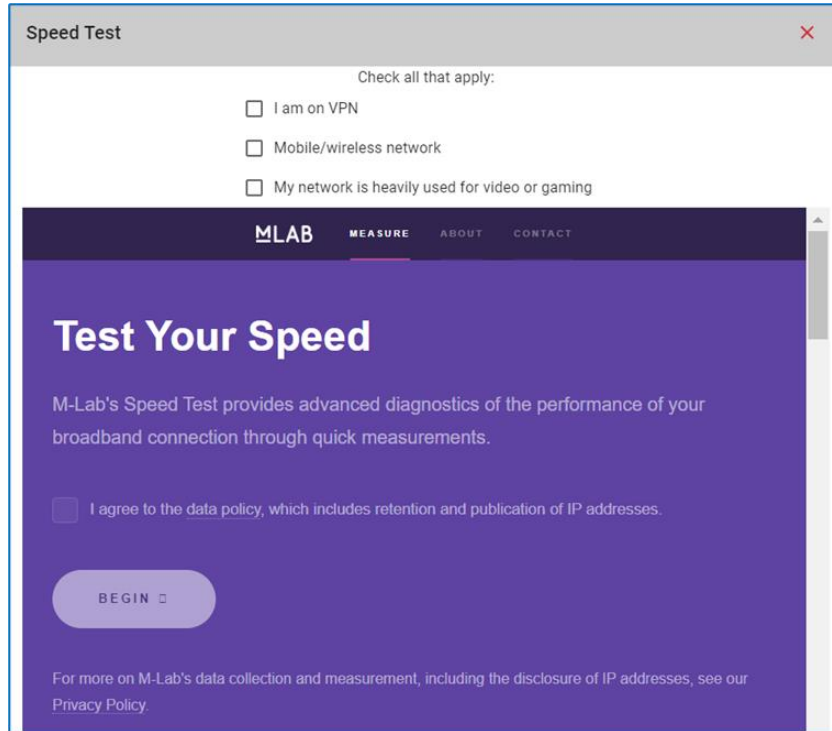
Speed Test

×

Check all that apply:

I am on VPN

Mobile/wireless network

My network is heavily used for video or gaming

MLAB MEASURE ABOUT CONTACT

Test Your Speed

M-Lab's Speed Test provides advanced diagnostics of the performance of your broadband connection through quick measurements.

I agree to the data policy, which includes retention and publication of IP addresses.

BEGIN

For more on M-Lab's data collection and measurement, including the disclosure of IP addresses, see our Privacy Policy.